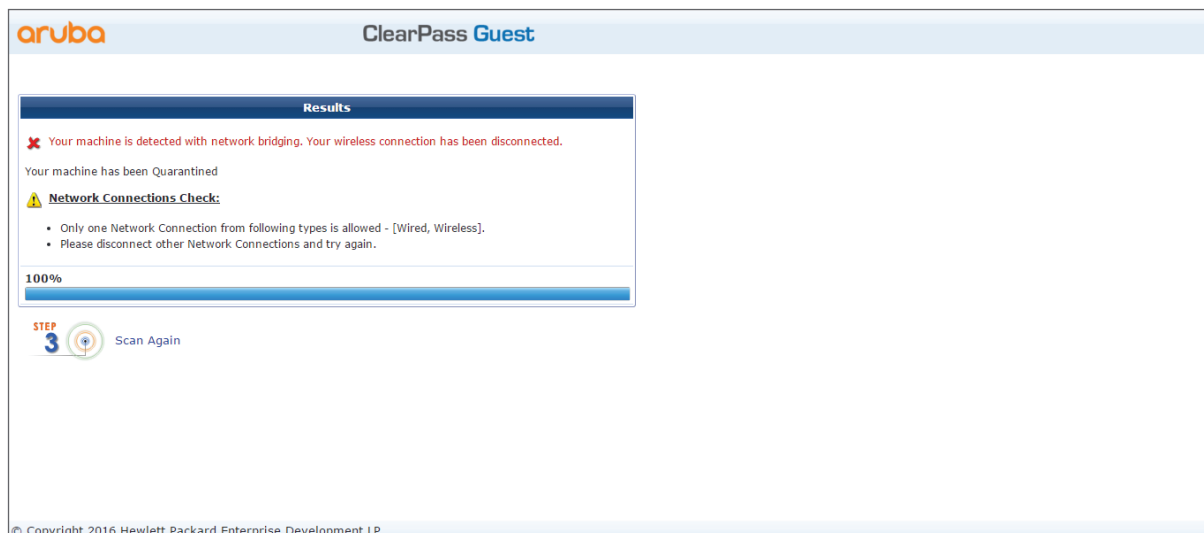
aruba

ClearPass Guest

Results

Your machine is detected with network bridging. Your wireless connection has been disconnected.

Your machine has been Quarantined

Network Connections Check:

- Only one Network Connection from following types is allowed - [Wired, Wireless].
- Please disconnect other Network Connections and try again.

100%

STEP 3

Scan Again

© Copyright 2016 Hewlett Packard Enterprise Development LP